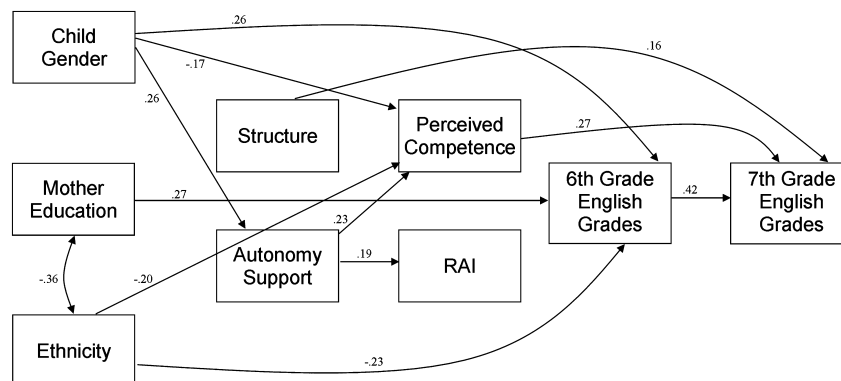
Child Gender

.26

.16

-.17

.26

Structure

Perceived Competence

.27

Mother Education

.27

6th Grade English Grades

.42

7th Grade English Grades

.23

-.36

-.20

Autonomy Support

.19

RAI

Ethnicity

-.23